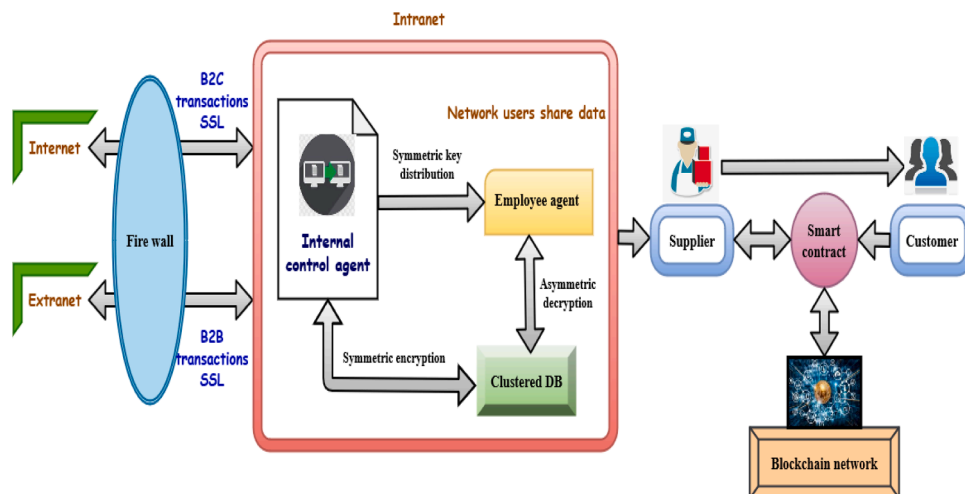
Intranet

Network users share data

Internet

Extranet

Fire wall

B2C transactions SSL

B2B transactions SSL

Internal control agent

Symmetric key distribution

Employee agent

Asymmetric decryption

Symmetric encryption

Clustered DB

Supplier

Smart contract

Customer

Blockchain network